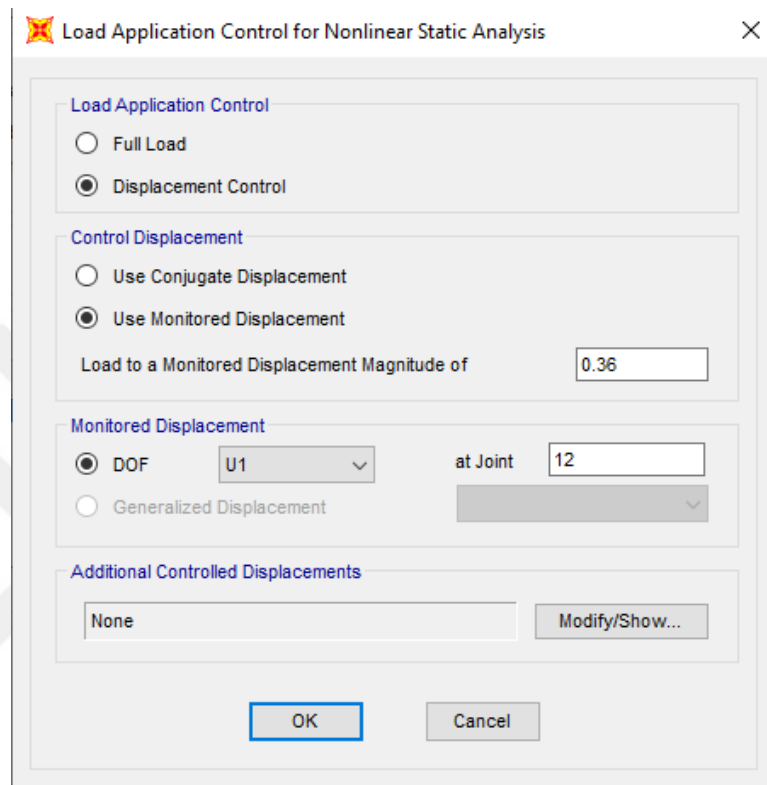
Load Application Control for Nonlinear Static Analysis

Load Application Control

Full Load

Displacement Control

Control Displacement

Use Conjugate Displacement

Use Monitored Displacement

Load to a Monitored Displacement Magnitude of 0.36

Monitored Displacement

DOF U1 at Joint 12

Generalized Displacement

Additional Controlled Displacements

None Modify/Show...

OK Cancel